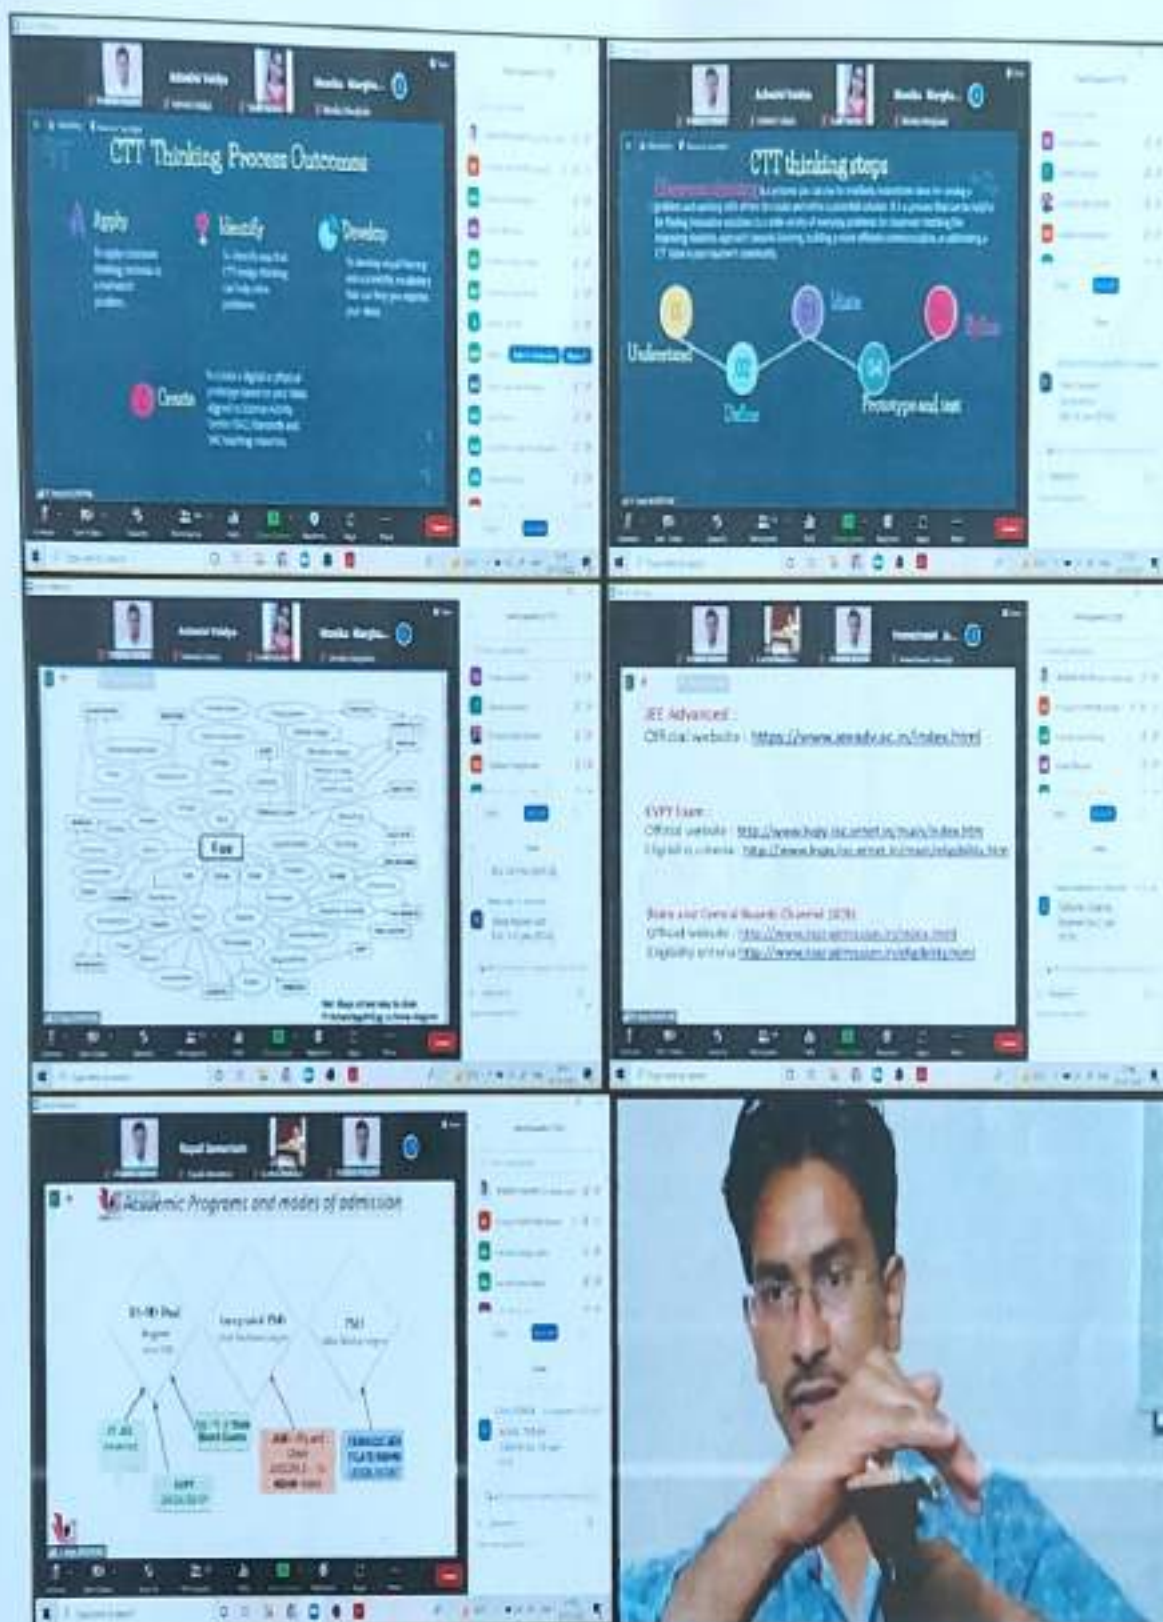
Ashwini Vaidya

Monika Margha...

CTT Thinking Process Outcomes

Apply

Identify

Develop

Create

Ashwini Vaidya

Monika Margha...

CTT thinking steps

01 Understand

02 Define

03 Ideate

04 Prototype and test

05 Refine

Ashwini Vaidya

Monika Margha...

Fire

Premchand

JEE Advanced :

Official website : https://www.jeeadv.ac.in/index.html

KVPY Exam :

Official website : http://www.kvpy.iisc.ernet.in/main/index.htm

Eligibility criteria : http://www.kvpy.iisc.ernet.in/main/eligibility.htm

State and Central Boards Channel (SCB)

Official website : http://www.iiseradmission.in/index.html

Eligibility criteria http://www.iiseradmission.in/eligibility.html

Rupali

Academic Programs and modes of admission

BS-MS Dual

Integrated PhD

PhD

IIT JEE Advanced

KVPY

State Board Exams

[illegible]